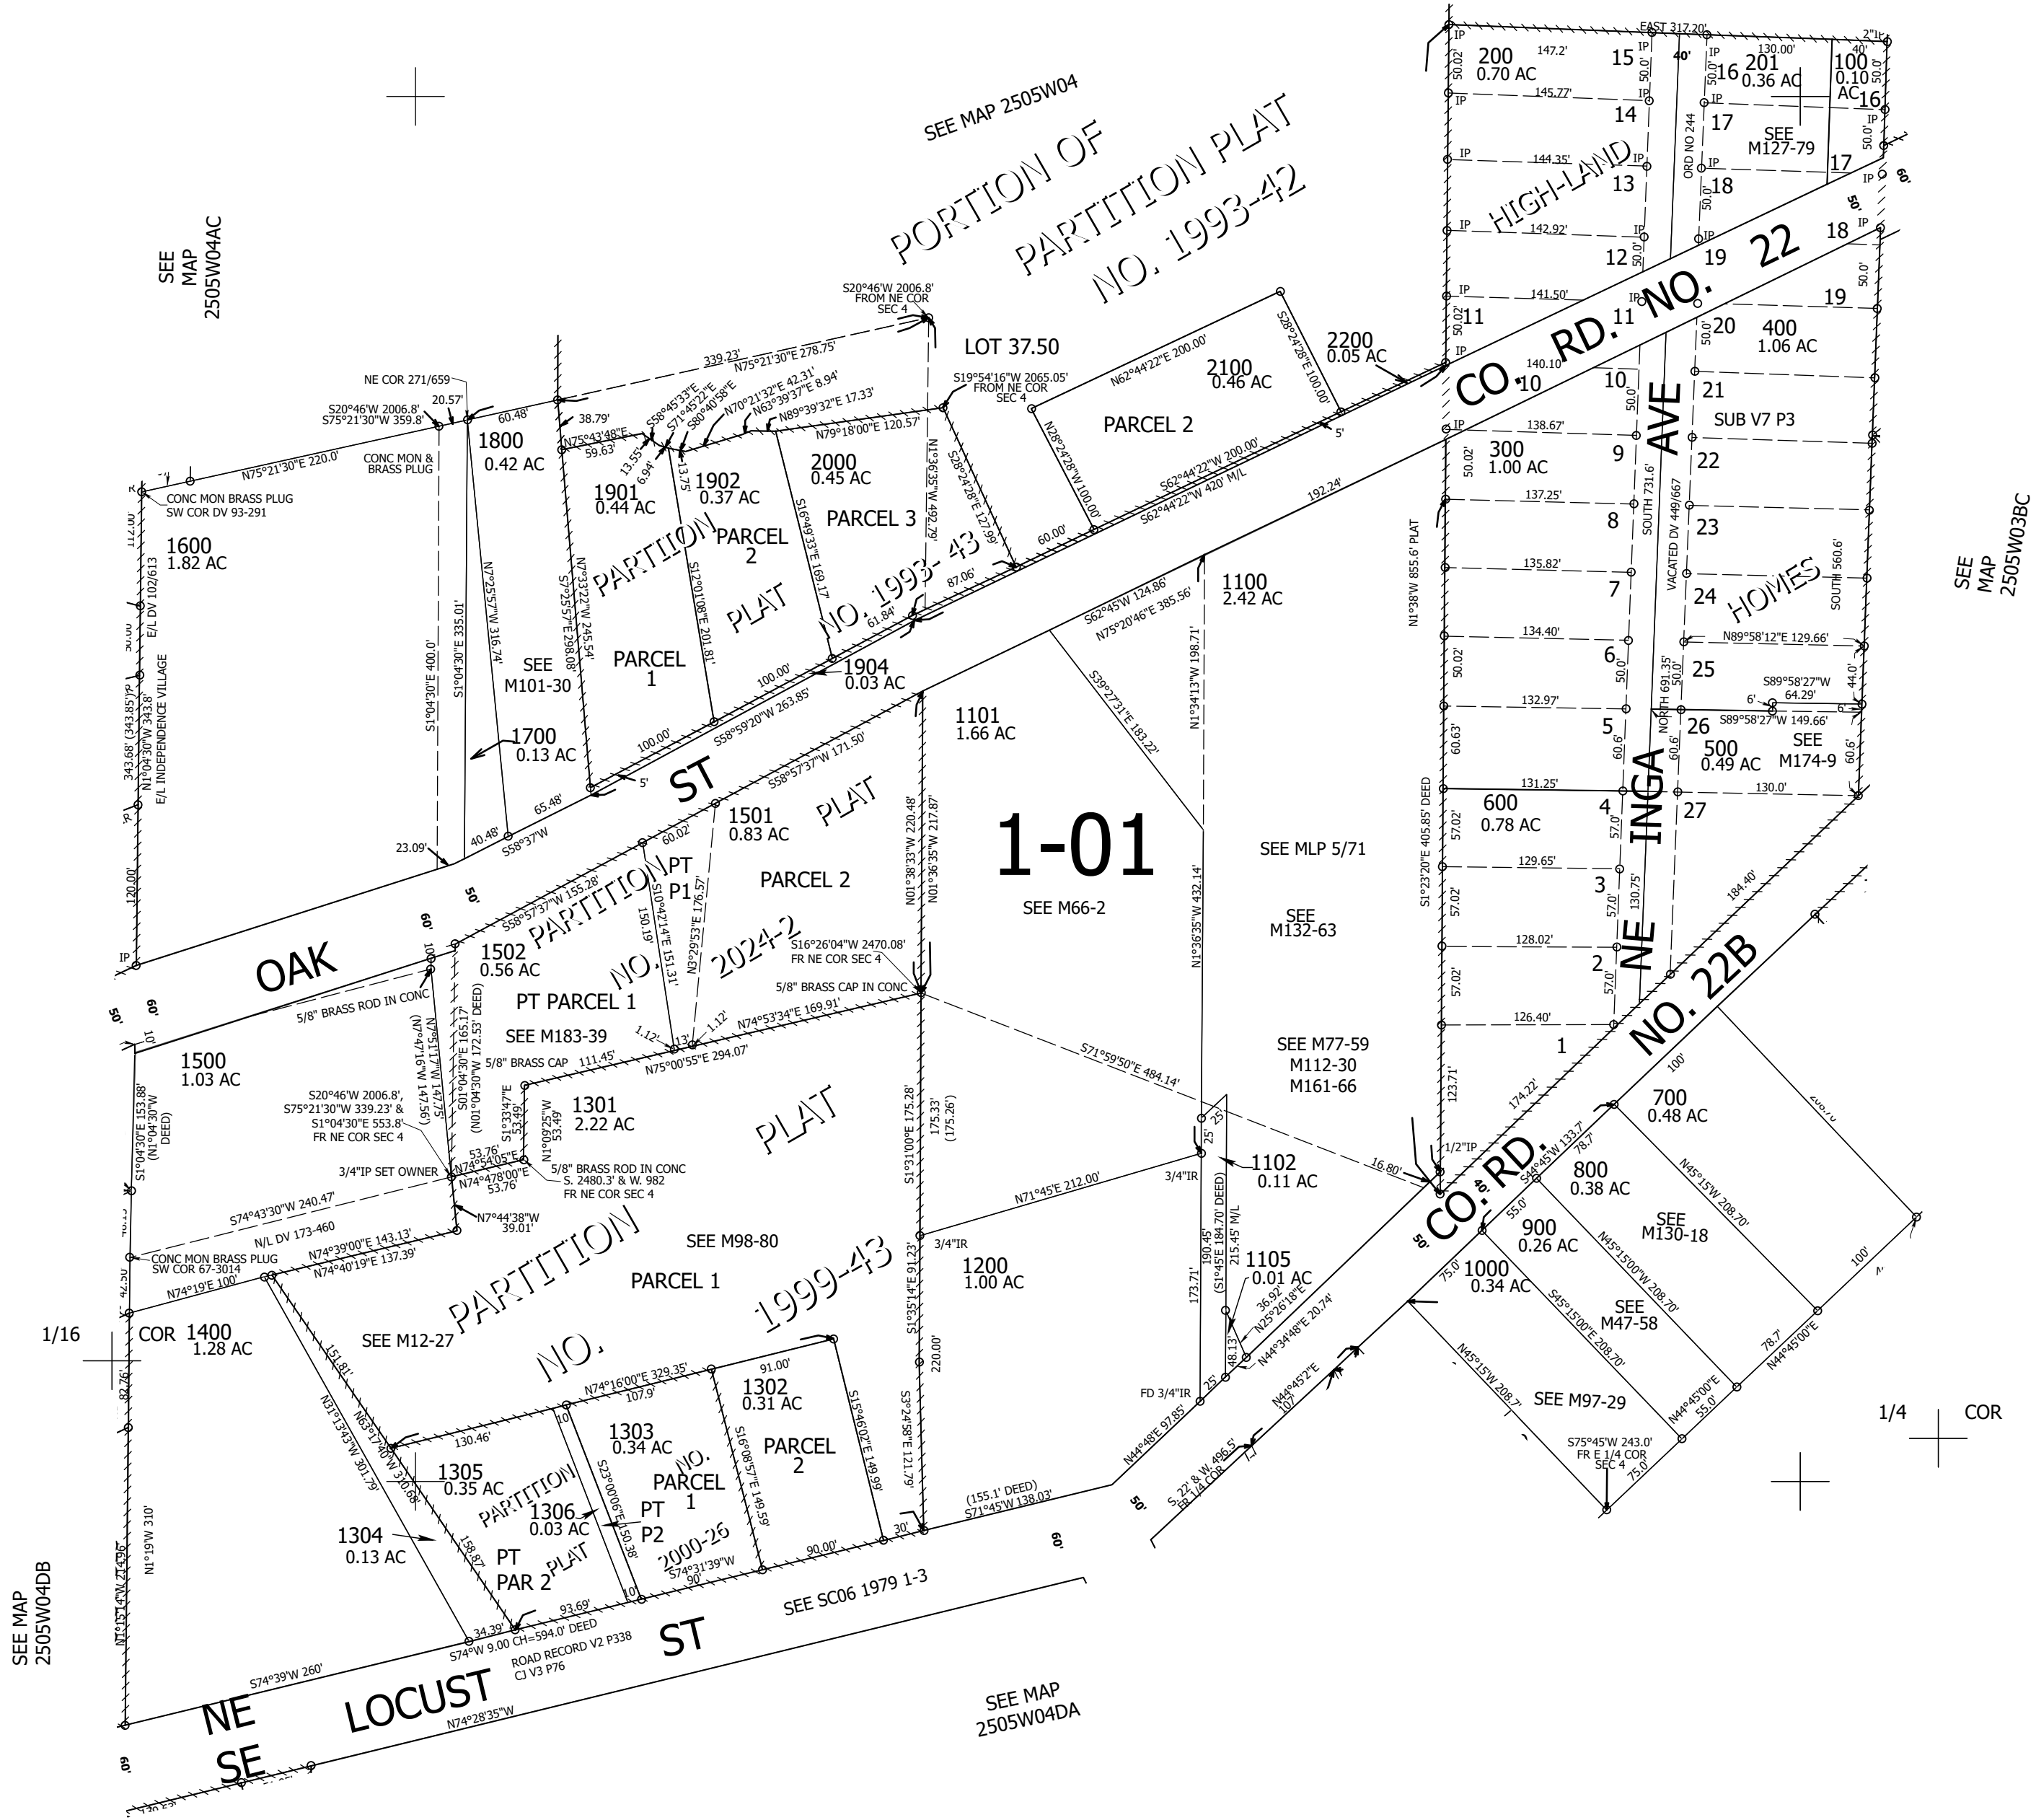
SEE MAP 2505W04

SEE MAP 2505W04AC

PORTION OF PARTITION PLAT NO. 1993-42

S20°46'W 2006.8' FROM NE COR SEC 4

LOT 37.50

339.23'
N75°21'30"E 278.75'

NE COR 271/659
S20°46'W 2006.8'
S75°21'30"W 359.8'
20.57'
60.48'
38.79'

CONC MON & BRASS PLUG

N75°21'30"E 220.0'

CONC MON BRASS PLUG SW COR DV 93-291

1600
1.82 AC

1800
0.42 AC

1901
0.44 AC

1902
0.37 AC

2000
0.45 AC

PARCEL 2
PARCEL 3

PARTITION PLAT NO. 1993-43

2100
0.46 AC

2200
0.05 AC

PARCEL 2

S19°54'16"W 2065.05' FROM NE COR SEC 4

N62°44'22"E 200.00'
S28°24'28"E 100.00'
N28°24'28"W 100.00'
S62°44'22"W 200.00'
S62°44'22"W 420' M/L

N79°18'00"E 120.57'
N89°39'32"E 17.33'
N63°39'37"E 8.94'
N70°21'32"E 42.31'
S80°40'58"E
S71°45'22"E
S58°45'33"E
N75°43'48"E
59.63'

SEE M101-30

PARCEL 1

1904
0.03 AC

1700
0.13 AC

S1°04'30"E 400.0'
S1°04'30"E 335.01'
N7°25'57"W 316.74'
S7°25'57"E 298.08'
N7°33'22"W 245.54'
S12°01'08"E 201.81'
S16°49'33"E 169.17'
N1°36'35"W 492.79'
S28°24'28"E 127.99'

E/L DV 102/613
N1°04'30"W 343.8'
343.68' (343.85')
E/L INDEPENDENCE VILLAGE

100.00'
100.00'
S58°59'20"W 263.85'
S58°37'W
65.48'
40.48'
23.09'
61.84'
87.06'
60.00'

OAK ST

1501
0.83 AC

PT P1

PARCEL 2

PARTITION PLAT NO. 2024-2

S58°57'37"W 171.50'
S58°57'37"W 155.28'

1502
0.56 AC

PT PARCEL 1

SEE M183-39

5/8" BRASS ROD IN CONC

1500
1.03 AC

S1°04'30"E 153.88' (N1°04'30"W DEED)

S20°46'W 2006.8', S75°21'30"W 339.23' & S1°04'30"E 553.8' FR NE COR SEC 4

3/4"IP SET OWNER

S74°43'30"W 240.47'

N/L DV 173-460

CONC MON BRASS PLUG SW COR 67-3014

N74°19'E 100'

N74°39'00"E 143.13'
N74°40'19"E 137.39'

1301
2.22 AC

5/8" BRASS CAP
111.45'
N75°00'55"E 294.07'
N74°53'34"E 169.91'

5/8" BRASS CAP IN CONC

S16°26'04"W 2470.08' FR NE COR SEC 4

5/8" BRASS ROD IN CONC S. 2480.3' & W. 982 FR NE COR SEC 4

N7°44'38"W 39.01'

PLAT

1-01

SEE M66-2

1101
1.66 AC

1100
2.42 AC

SEE MLP 5/71

SEE M132-63

SEE M77-59
M112-30
M161-66

S62°45'W 124.86'
N75°20'46"E 385.56'
S39°27'31"E 183.22'
N1°34'13"W 198.71'
N1°36'35"W 432.14'

S71°59'50"E 484.14'

1102
0.11 AC

1105
0.01 AC

1200
1.00 AC

N71°45'E 212.00'

SEE M98-80

PARCEL 1

PARTITION NO. 1999-43

SEE M12-27

1/16 COR

1400
1.28 AC

1302
0.31 AC

1303
0.34 AC

1305
0.35 AC

1306
0.03 AC

1304
0.13 AC

PARTITION PLAT NO. 2000-26

PARCEL 1
PARCEL 2
PT P2
PT PAR 2

N74°16'00"E 329.35'
S74°31'39"W
(155.1' DEED)
S71°45'W 138.03'

N44°48'E 97.85'
FD 3/4"IR

N44°34'48"E 20.74'
N25°26'18"E 36.92'

S. 22' & W. 496.5' FR 1/4 COR

SEE SC06 1979 1-3

S74°W 9.00 CH=594.0' DEED
ROAD RECORD V2 P338
CJ V3 P76

NE SE LOCUST ST

S74°39'W 260'
N74°28'35"W

SEE MAP 2505W04DA

SEE MAP 2505W04DB

N1°19'W 310'

CO. RD. NO. 22

HIGH-LAND HOMES

EAST 317.20'

200
0.70 AC

201
0.36 AC

100
0.10 AC

SEE M127-79

ORD NO 244

400
1.06 AC

SUB V7 P3

300
1.00 AC

NE INGA AVE

VACATED DV 449/667
SOUTH 731.6'
SOUTH 560.6'
NORTH 691.35'

N89°58'12"E 129.66'
S89°58'27"W 64.29'
S89°58'27"W 149.66'

500
0.49 AC

SEE M174-9

600
0.78 AC

N1°38'W 855.6' PLAT
S1°23'20"E 405.85' DEED

1/2"IP

CO. RD. NO. 22B

700
0.48 AC

800
0.38 AC

900
0.26 AC

1000
0.34 AC

SEE M130-18

SEE M47-58

SEE M97-29

S44°45'W 133.7
N45°15'W 208.70'
N45°15'00"W 208.70'
S45°15'00"E 208.70'
N45°15'W 208.7'
N44°45'00"E
N44°45'2"E

S75°45'W 243.0' FR E 1/4 COR SEC 4

1/4 COR

SEE MAP 2505W03BC